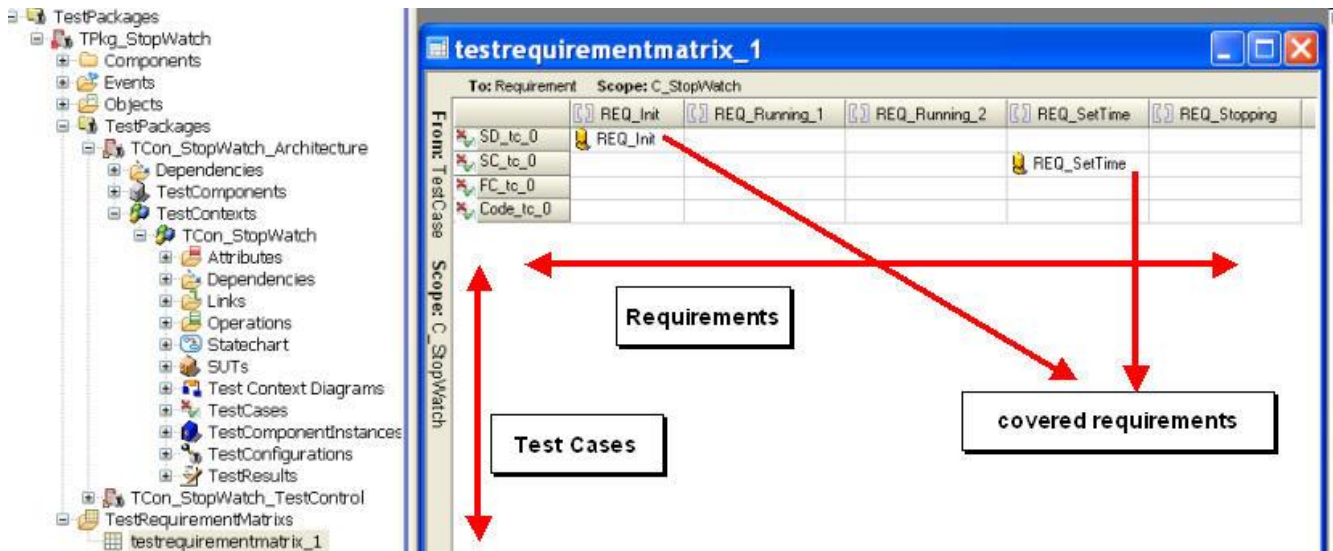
TestPackages
TPkg_StopWatch
Components
Events
Objects
TestPackages
TCon_StopWatch_Architecture
Dependencies
TestComponents
TestContexts
TCon_StopWatch
Attributes
Dependencies
Links
Operations
Statechart
SUTs
Test Context Diagrams
TestCases
TestComponentInstances
TestConfigurations
TestResults
TCon_StopWatch_TestControl
TestRequirementMatrixs
testrequirementmatrix_1

testrequirementmatrix_1

To: Requirement Scope: C_StopWatch

From: TestCase Scope: C_StopWatch

| | REQ_Init | REQ_Running_1 | REQ_Running_2 | REQ_SetTime | REQ_Stopping |
|---|---|---|---|---|---|
| SD_tc_0 | REQ_Init | | | | |
| SC_tc_0 | | | | REQ_SetTime | |
| FC_tc_0 | | | | | |
| Code_tc_0 | | | | | |

Requirements

covered requirements

Test Cases